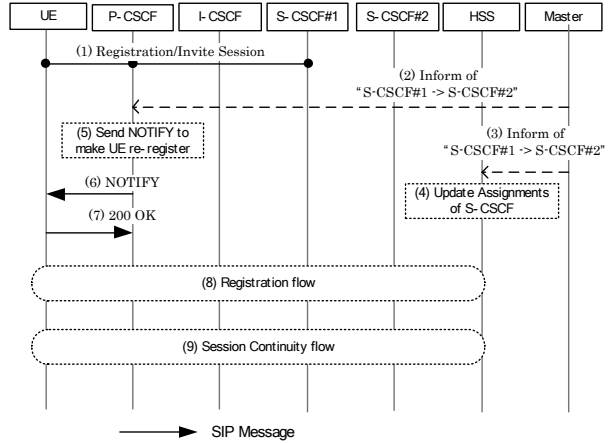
UE
P- CSCF
I- CSCF
S- CSCF#1
S- CSCF#2
HSS
Master

(1) Registration/Invite Session

(2) Inform of "S-CSCF#1 -> S-CSCF#2"

(5) Send NOTIFY to make UE re- register

(3) Inform of "S-CSCF#1 -> S-CSCF#2"

(6) NOTIFY

(4) Update Assignments of S- CSCF

(7) 200 OK

(8) Registration flow

(9) Session Continuity flow

SIP Message